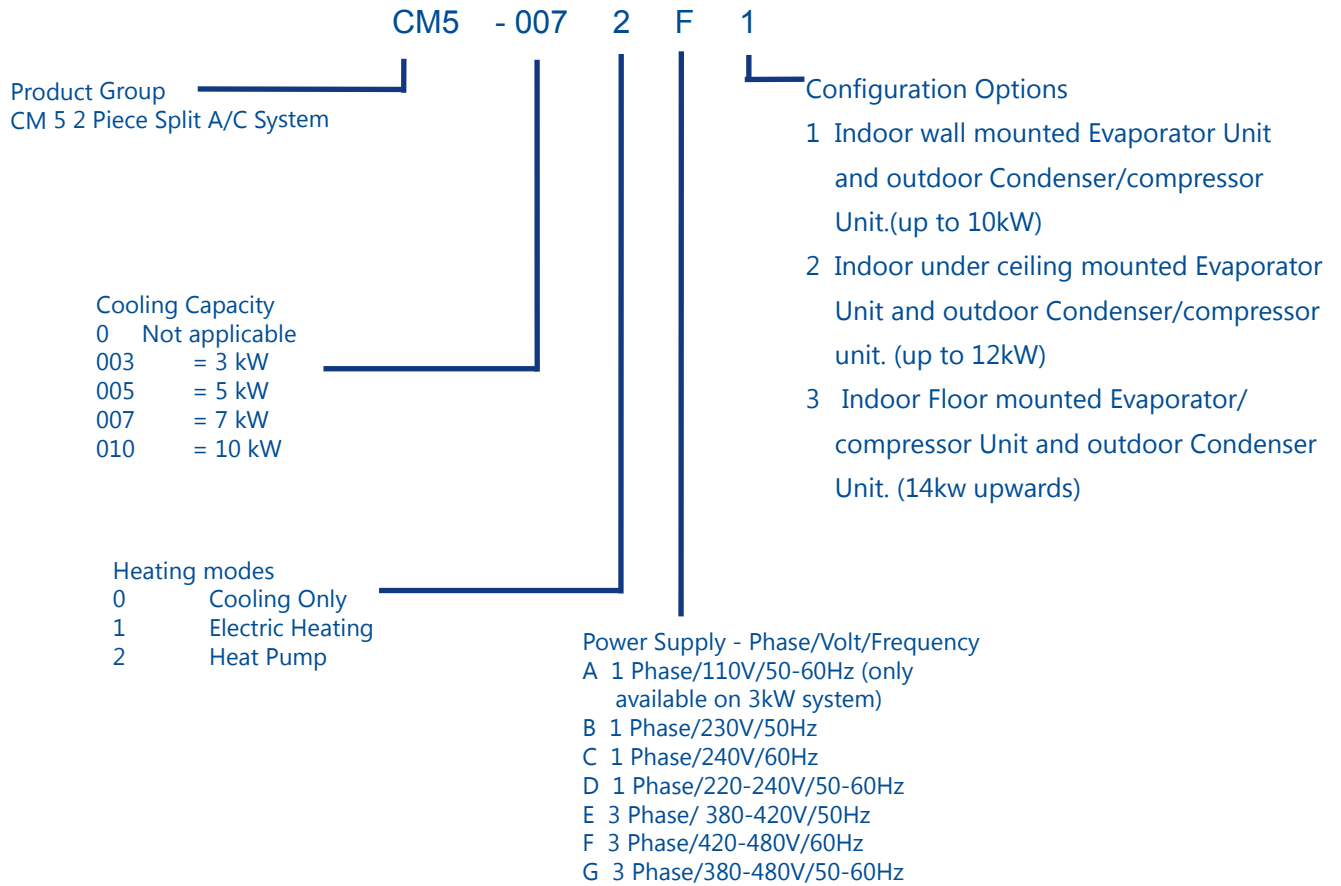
CM5 - 007 2 F 1

Product Group
CM 5 2 Piece Split A/C System

Configuration Options
1 Indoor wall mounted Evaporator Unit and outdoor Condenser/compressor Unit.(up to 10kW)
2 Indoor under ceiling mounted Evaporator Unit and outdoor Condenser/compressor unit. (up to 12kW)
3 Indoor Floor mounted Evaporator/ compressor Unit and outdoor Condenser Unit. (14kw upwards)

Cooling Capacity
0 Not applicable
003 = 3 kW
005 = 5 kW
007 = 7 kW
010 = 10 kW

Heating modes
0 Cooling Only
1 Electric Heating
2 Heat Pump

Power Supply - Phase/Volt/Frequency
A 1 Phase/110V/50-60Hz (only available on 3kW system)
B 1 Phase/230V/50Hz
C 1 Phase/240V/60Hz
D 1 Phase/220-240V/50-60Hz
E 3 Phase/ 380-420V/50Hz
F 3 Phase/420-480V/60Hz
G 3 Phase/380-480V/50-60Hz